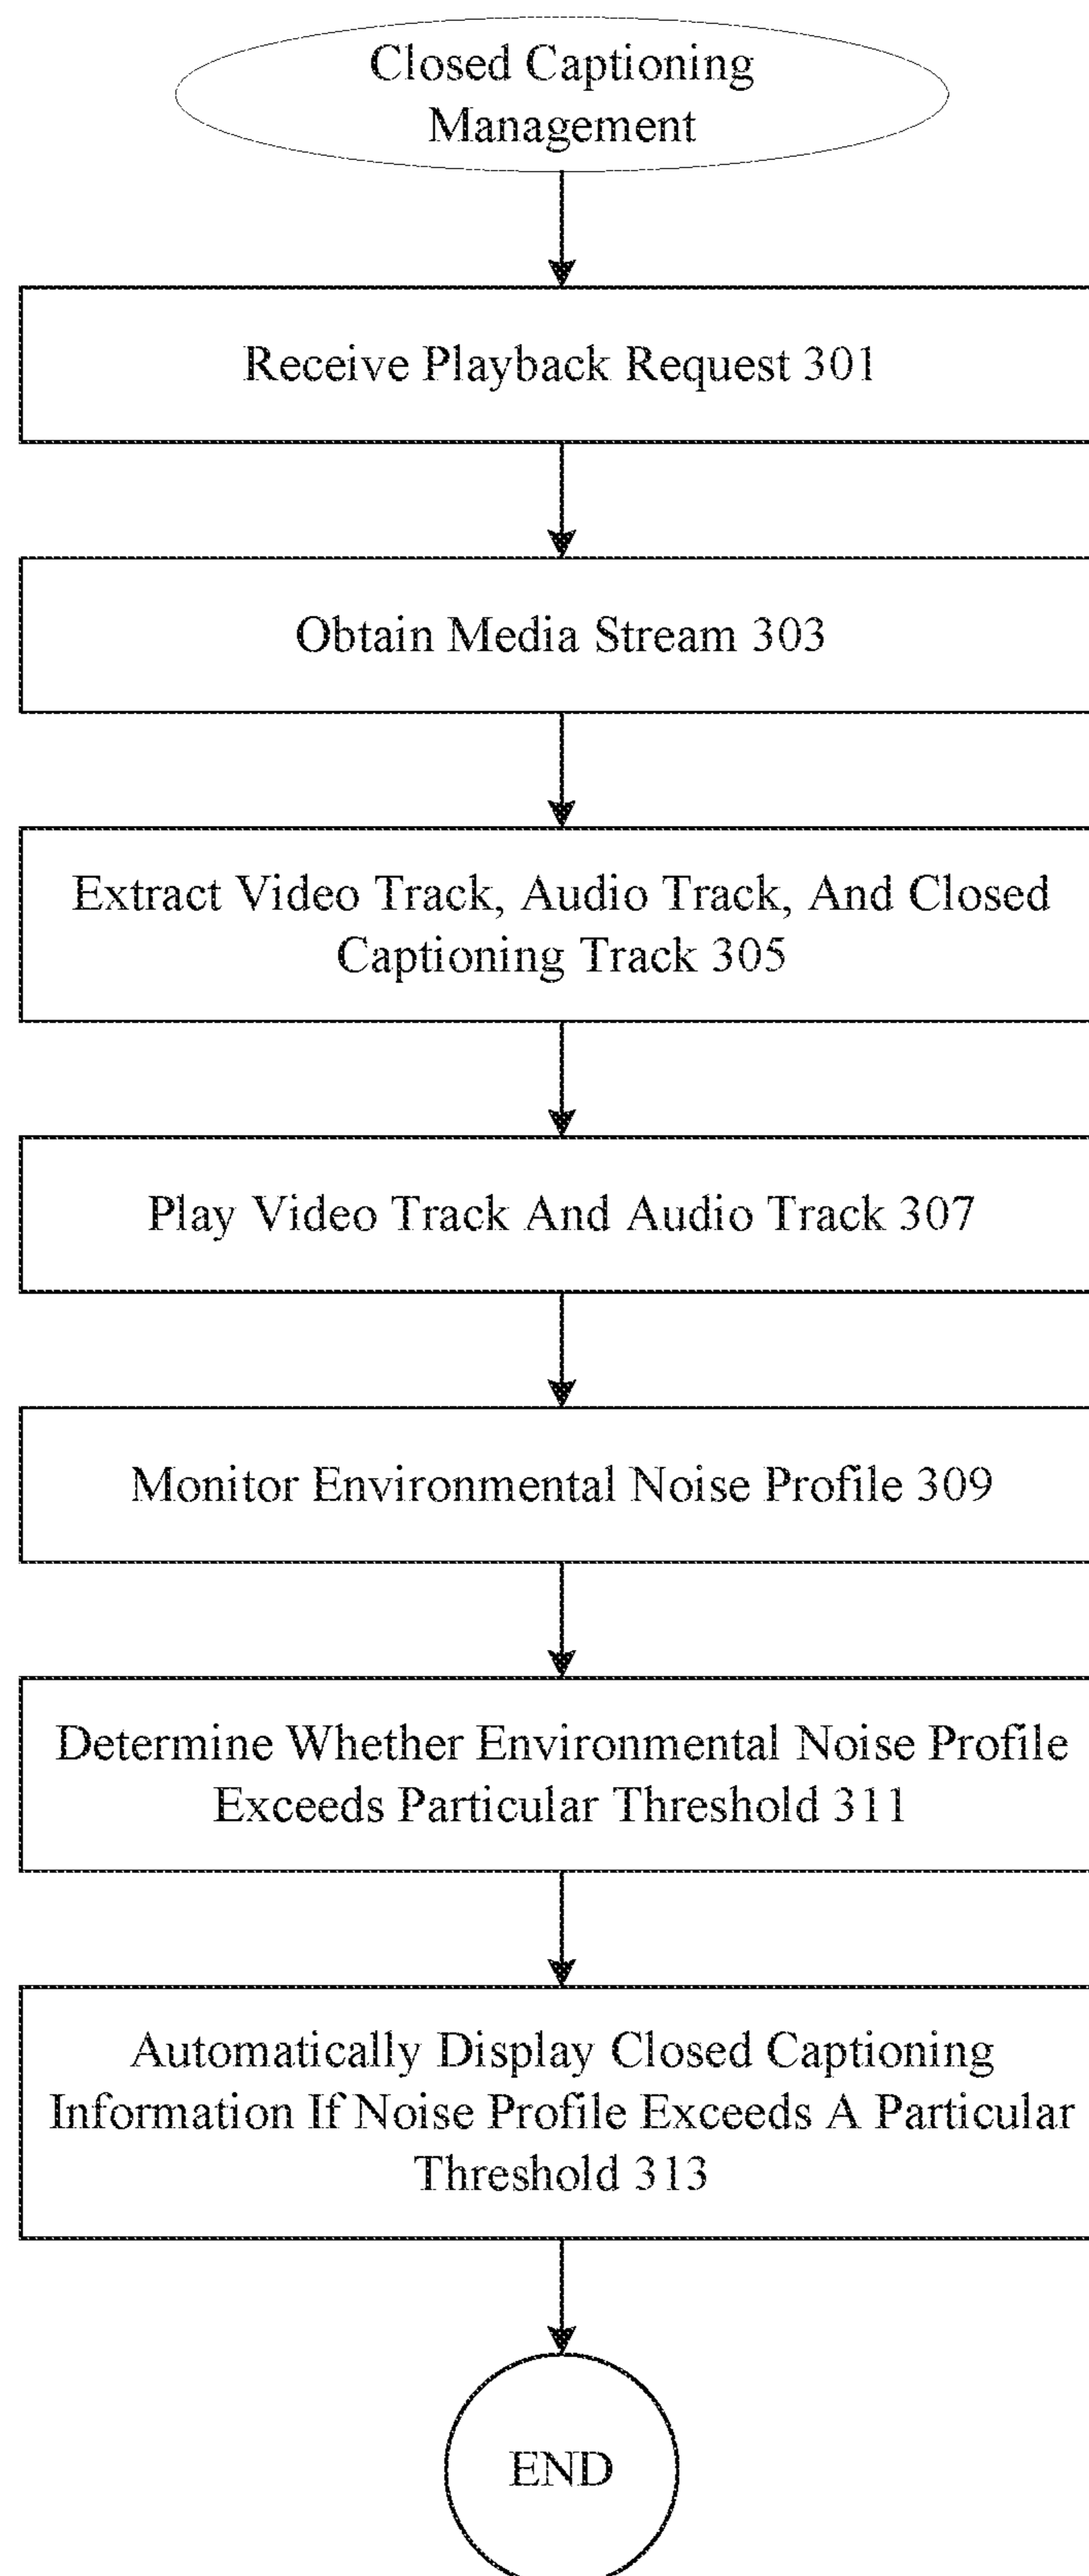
Closed Captioning Management

Receive Playback Request 301

Obtain Media Stream 303

Extract Video Track, Audio Track, And Closed Captioning Track 305

Play Video Track And Audio Track 307

Monitor Environmental Noise Profile 309

Determine Whether Environmental Noise Profile Exceeds Particular Threshold 311

Automatically Display Closed Captioning Information If Noise Profile Exceeds A Particular Threshold 313

END